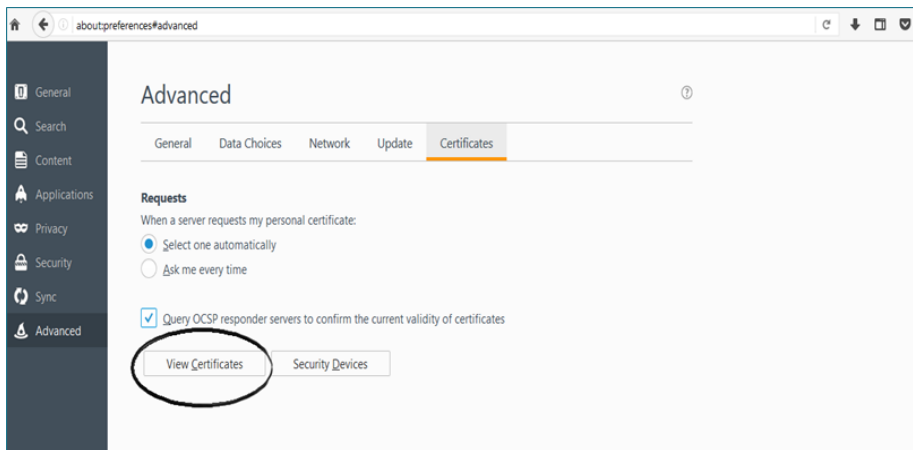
about:preferences#advanced

General
Search
Content
Applications
Privacy
Security
Sync
Advanced

Advanced

General | Data Choices | Network | Update | Certificates

Requests

When a server requests my personal certificate:

Select one automatically

Ask me every time

Query OCSP responder servers to confirm the current validity of certificates

View Certificates

Security Devices